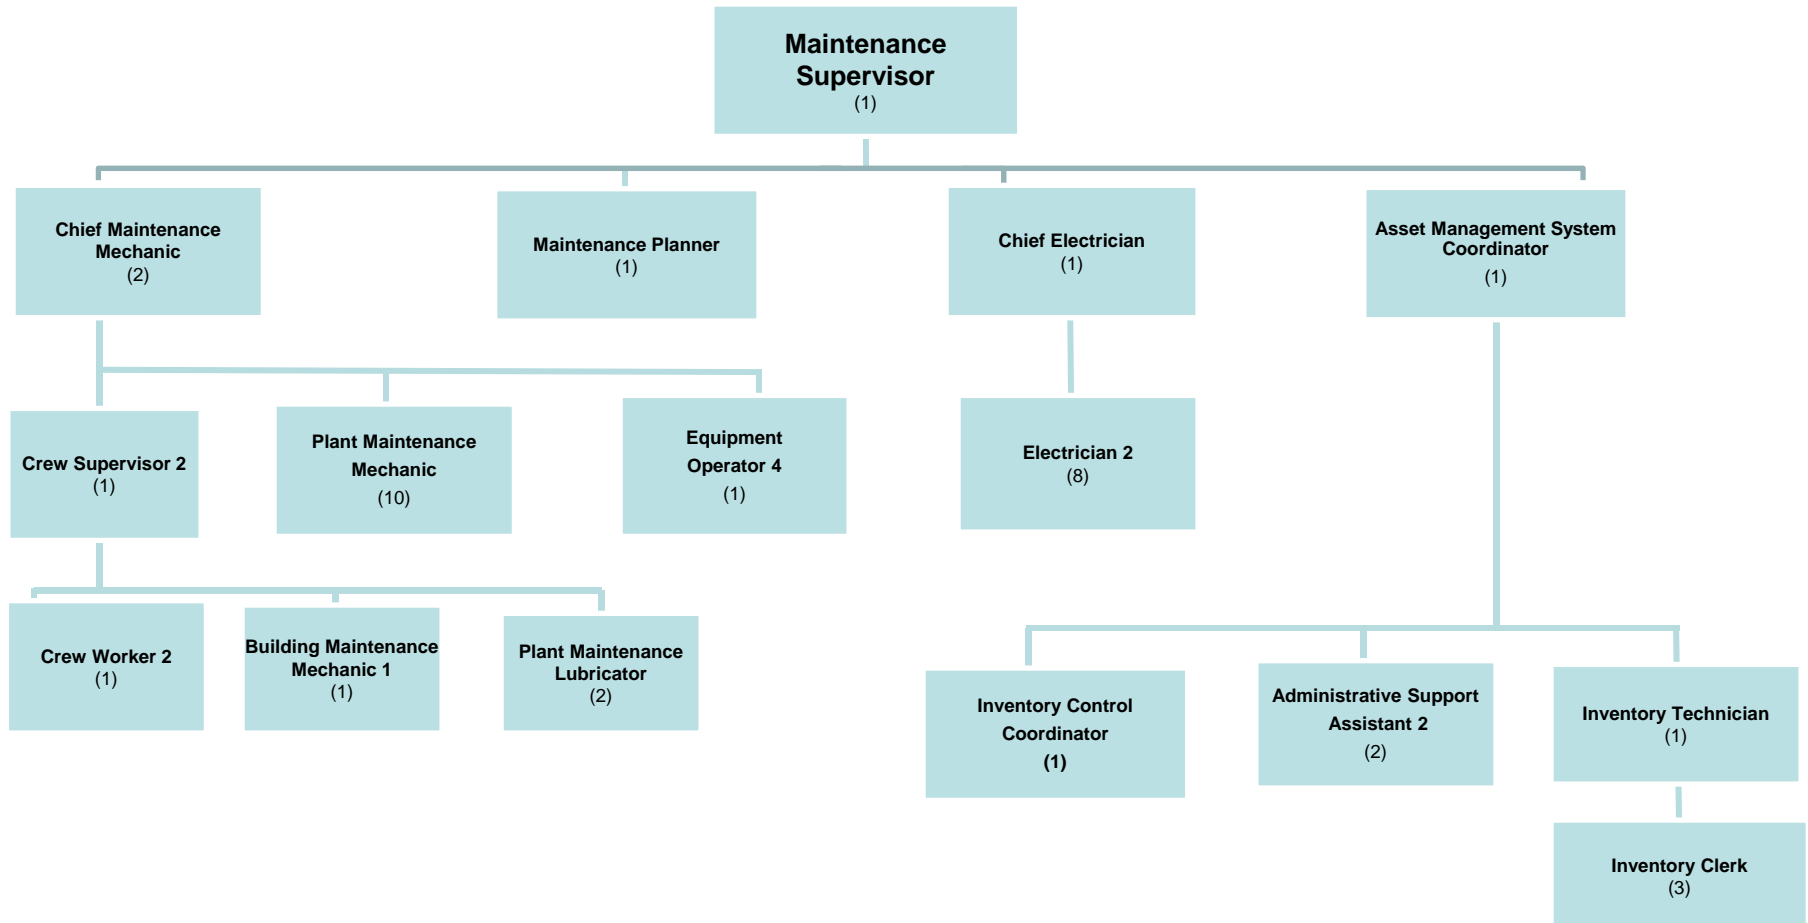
Maintenance Supervisor
(1)

Chief Maintenance Mechanic
(2)

Maintenance Planner
(1)

Chief Electrician
(1)

Asset Management System Coordinator
(1)

Crew Supervisor 2
(1)

Plant Maintenance Mechanic
(10)

Equipment Operator 4
(1)

Electrician 2
(8)

Crew Worker 2
(1)

Building Maintenance Mechanic 1
(1)

Plant Maintenance Lubricator
(2)

Inventory Control Coordinator
(1)

Administrative Support Assistant 2
(2)

Inventory Technician
(1)

Inventory Clerk
(3)